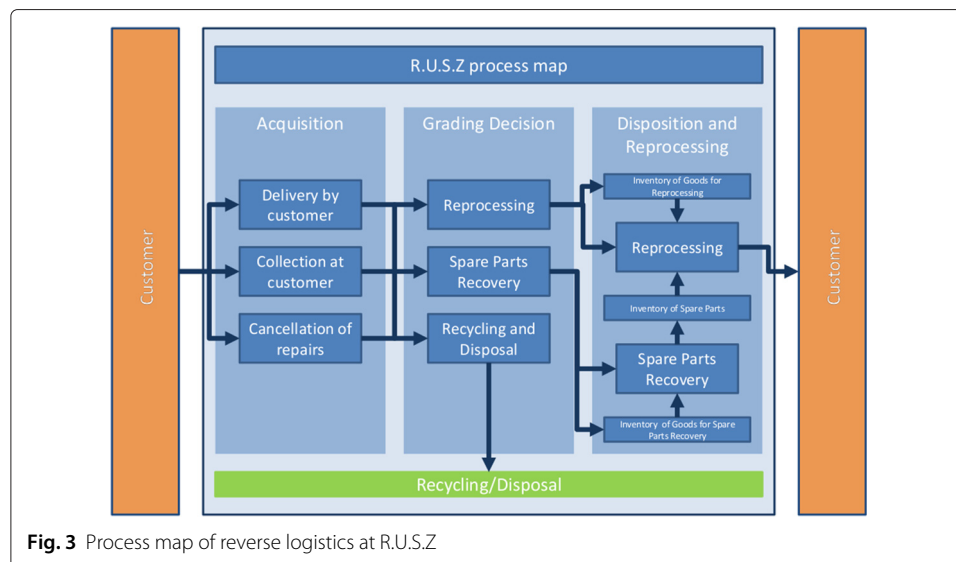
Customer

R.U.S.Z process map

Acquisition

Delivery by customer

Collection at customer

Cancellation of repairs

Grading Decision

Reprocessing

Spare Parts Recovery

Recycling and Disposal

Disposition and Reprocessing

Inventory of Goods for Reprocessing

Reprocessing

Inventory of Spare Parts

Spare Parts Recovery

Inventory of Goods for Spare Parts Recovery

Recycling/Disposal

Customer

**Fig. 3** Process map of reverse logistics at R.U.S.Z